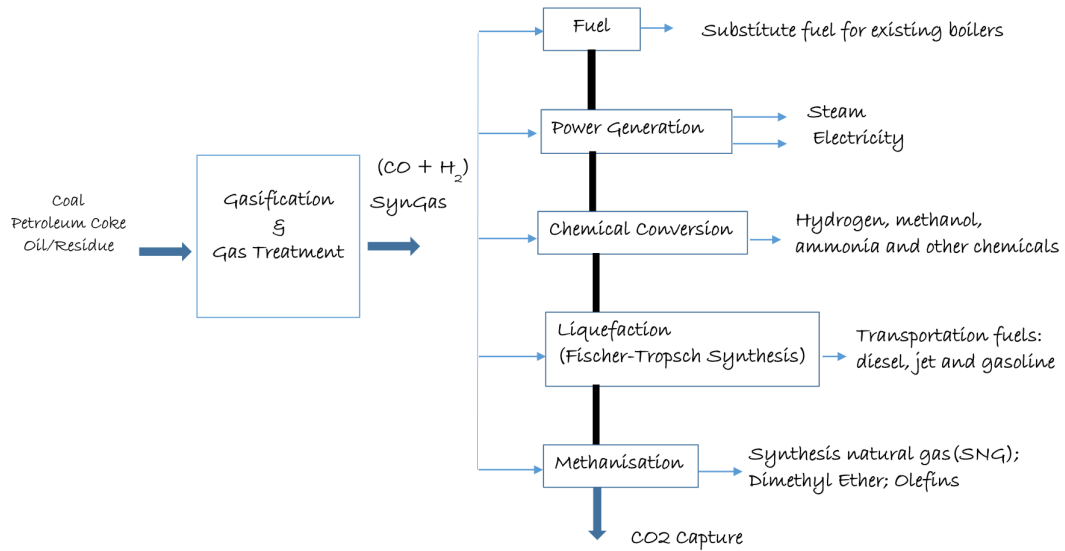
Coal
Petroleum Coke
Oil/Residue

Gasification
&
Gas Treatment

$(CO + H_2)$
SynGas

Fuel

Substitute fuel for existing boilers

Power Generation

Steam
Electricity

Chemical Conversion

Hydrogen, methanol, ammonia and other chemicals

Liquefaction
(Fischer-Tropsch Synthesis)

Transportation fuels: diesel, jet and gasoline

Methanisation

Synthesis natural gas(SNG); Dimethyl Ether; Olefins

CO2 Capture